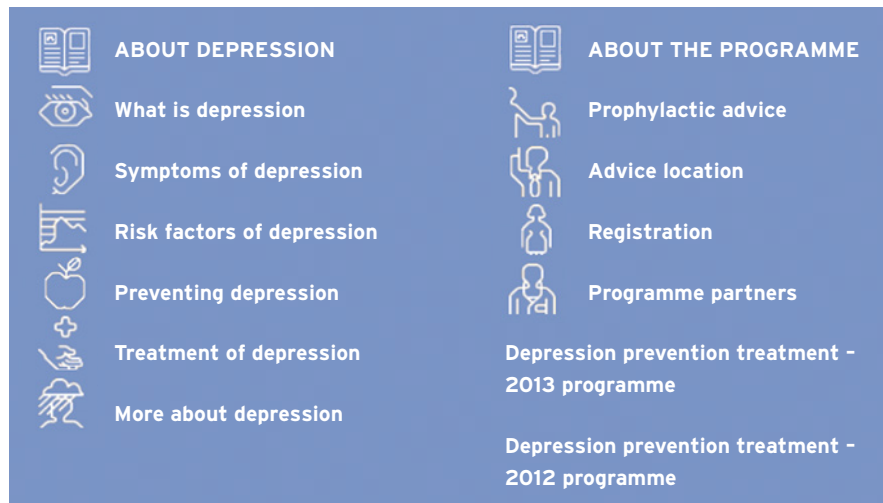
ABOUT DEPRESSION

What is depression

Symptoms of depression

Risk factors of depression

Preventing depression

Treatment of depression

More about depression

ABOUT THE PROGRAMME

Prophylactic advice

Advice location

Registration

Programme partners

Depression prevention treatment - 2013 programme

Depression prevention treatment - 2012 programme